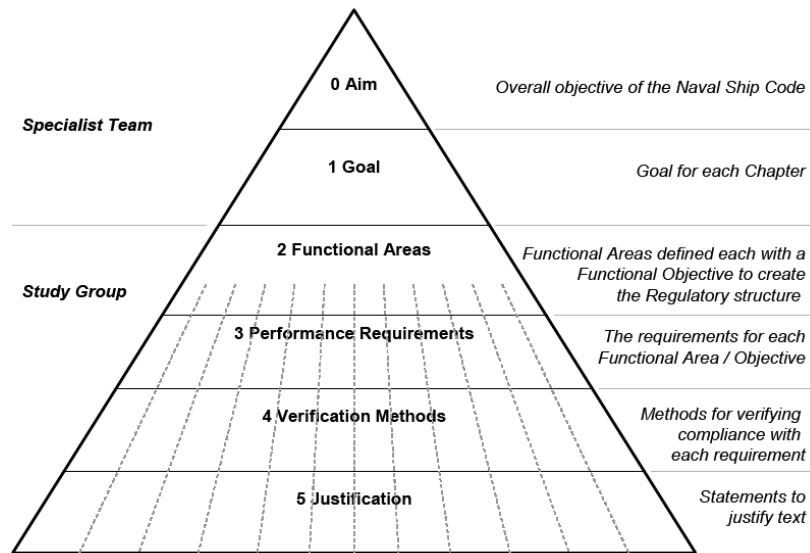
Specialist Team

Study Group

0 Aim

1 Goal

2 Functional Areas

3 Performance Requirements

4 Verification Methods

5 Justification

Overall objective of the Naval Ship Code

Goal for each Chapter

Functional Areas defined each with a Functional Objective to create the Regulatory structure

The requirements for each Functional Area / Objective

Methods for verifying compliance with each requirement

Statements to justify text